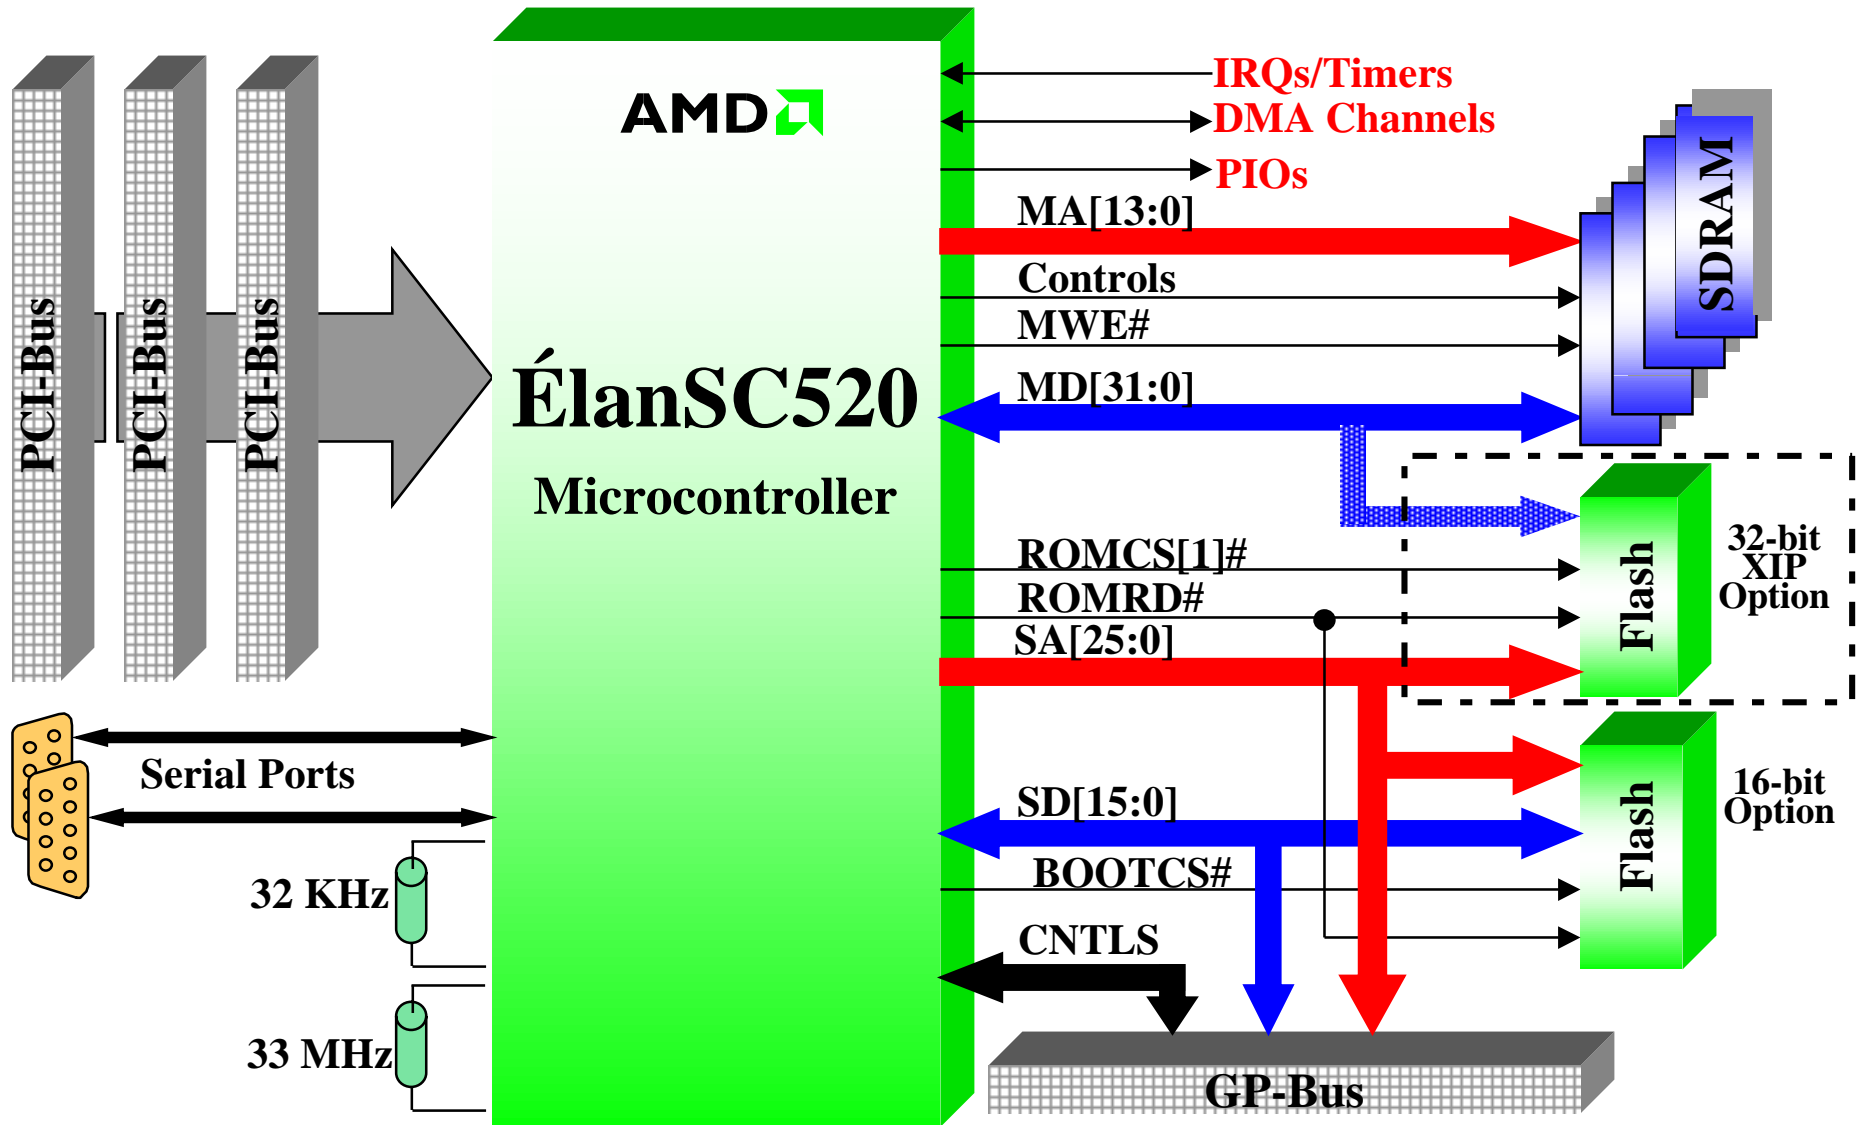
PCI-Bus
PCI-Bus
PCI-Bus

AMD

ÉlanSC520
Microcontroller

IRQs/Timers
DMA Channels
PIOs
MA[13:0]
Controls
MWE#
MD[31:0]
SDRAM

ROMCS[1]#
ROMRD#
SA[25:0]
Flash
32-bit XIP Option

SD[15:0]
BOOTCS#
CNTLS
Flash
16-bit Option

Serial Ports
32 KHz
33 MHz

GP-Bus